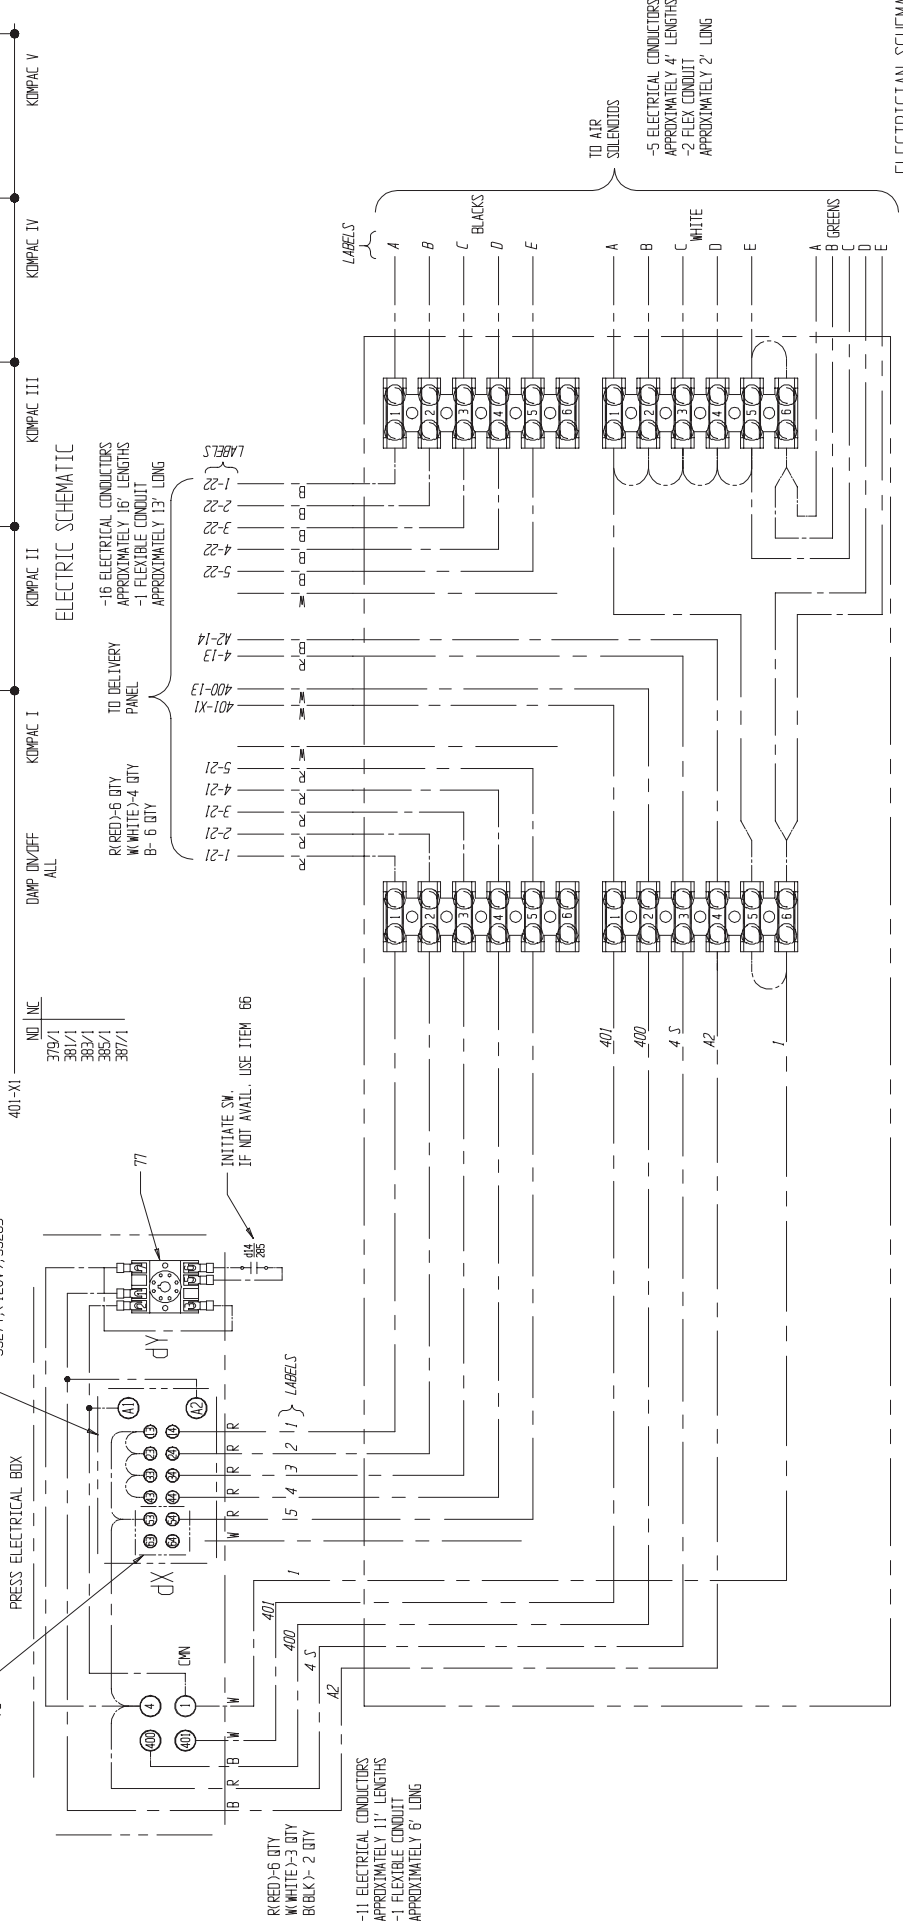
KOMPAC V
KOMPAC IV
KOMPAC III
KOMPAC II
ELECTRIC SCHEMATIC
KOMPAC I
DAMP ON/OFF ALL
401-X1
NO NC
379/1
381/1
383/1
385/1
387/1
ELECTRICIAN SCHEMA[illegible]
-5 ELECTRICAL CONDUCTORS APPROXIMATELY 4' LENGTHS
-2 FLEX CONDUIT APPROXIMATELY 2' LONG
TO AIR SOLENOIDS
LABELS
A
B
C
BLACKS
D
E
A
B
C
WHITE
D
E
A
B GREENS
C
D
E
-16 ELECTRICAL CONDUCTORS APPROXIMATELY 16' LENGTHS
-1 FLEXIBLE CONDUIT APPROXIMATELY 13' LONG
LABELS
1-22
2-22
3-22
4-22
5-22
TO DELIVERY PANEL
A2-14
4-13
400-13
401-X1
R(RED)-6 QTY
W(WHITE)-4 QTY
B- 6 QTY
5-21
4-21
3-21
2-21
1-21
B B B B B W B B W W W R R R R R
1 2 3 4 5 6
1 2 3 4 5 6
1 2 3 4 5 6
1 2 3 4 5 6
401
400
4 S
A2
1
PRESS ELECTRICAL BOX
77
INITIATE SW.
IF NOT AVAIL. USE ITEM 66
d14
285
A1
A2
13 14 23 24 33 34 43 44 53 54 63 64
R R R R W
1 2 3 4 5
LABELS
CMN
4
1
400
401
W W B R B
401
400
4 S
A2
1
-11 ELECTRICAL CONDUCTORS APPROXIMATELY 11' LENGTHS
-1 FLEXIBLE CONDUIT APPROXIMATELY 6' LONG
R(RED)-6 QTY
W(WHITE)-3 QTY
B(BLK)- 2 QTY